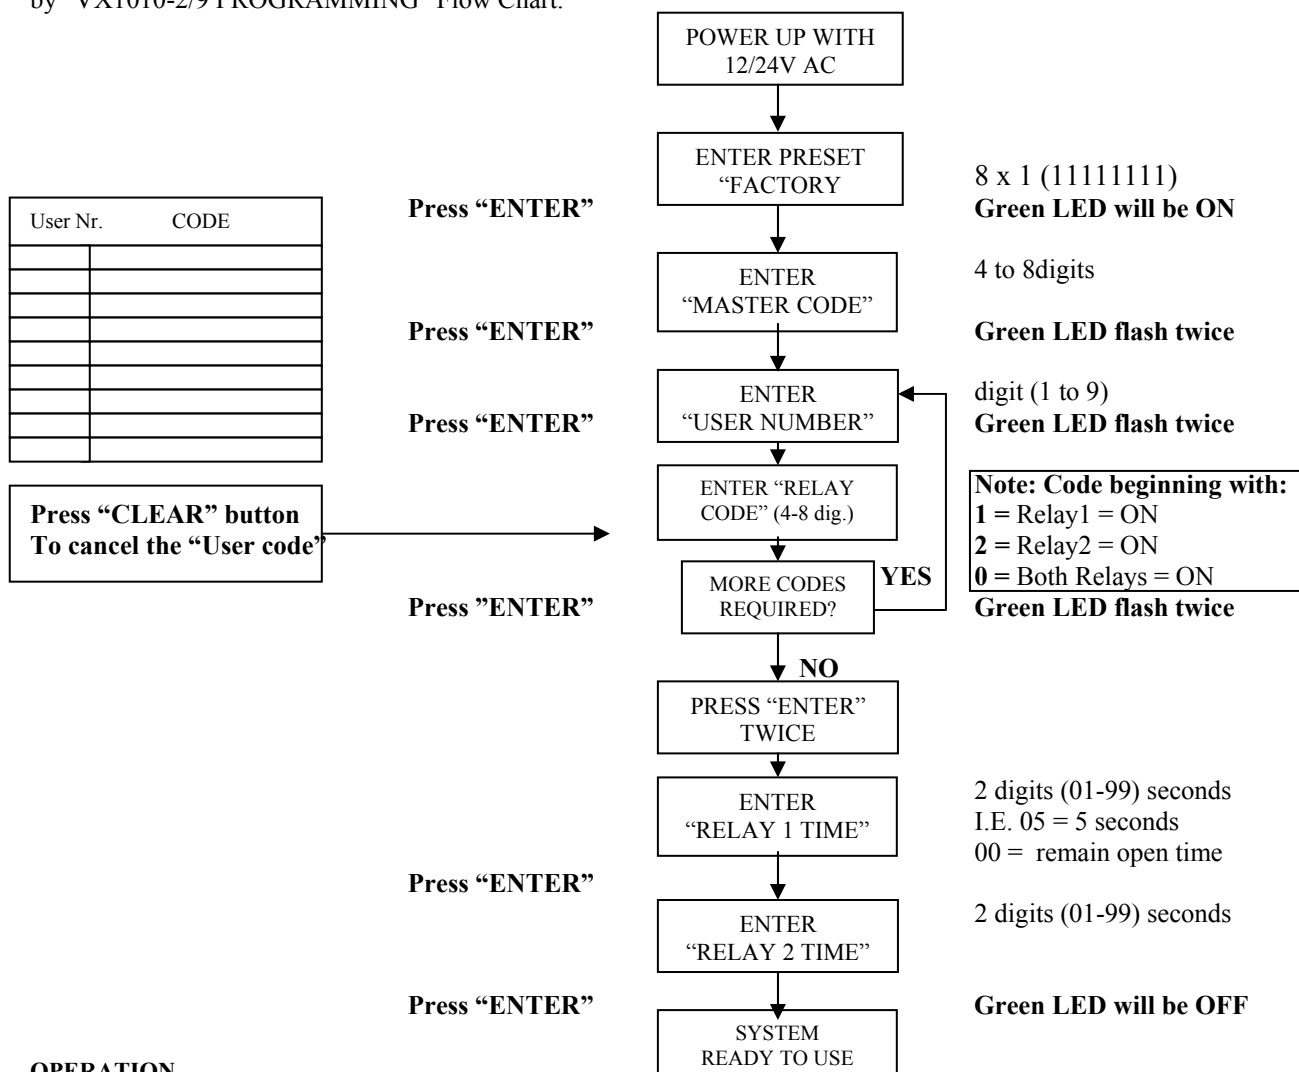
by "VX1010-2/9 PROGRAMMING" Flow Chart.

POWER UP WITH 12/24V AC

ENTER PRESET "FACTORY

8 x 1 (11111111)

Press "ENTER"

Green LED will be ON

| User Nr. | CODE |
|---|---|
| | |
| | |
| | |
| | |
| | |
| | |
| | |
| | |
| | |

ENTER "MASTER CODE"

4 to 8digits

Press "ENTER"

Green LED flash twice

ENTER "USER NUMBER"

digit (1 to 9)

Press "ENTER"

Green LED flash twice

Press "CLEAR" button To cancel the "User code"

ENTER "RELAY CODE" (4-8 dig.)

Note: Code beginning with:
1 = Relay1 = ON
2 = Relay2 = ON
0 = Both Relays = ON

MORE CODES REQUIRED?

YES

Press "ENTER"

Green LED flash twice

NO

PRESS "ENTER" TWICE

ENTER "RELAY 1 TIME"

2 digits (01-99) seconds
I.E. 05 = 5 seconds
00 = remain open time

Press "ENTER"

ENTER "RELAY 2 TIME"

2 digits (01-99) seconds

Press "ENTER"

Green LED will be OFF

SYSTEM READY TO USE

OPERATION